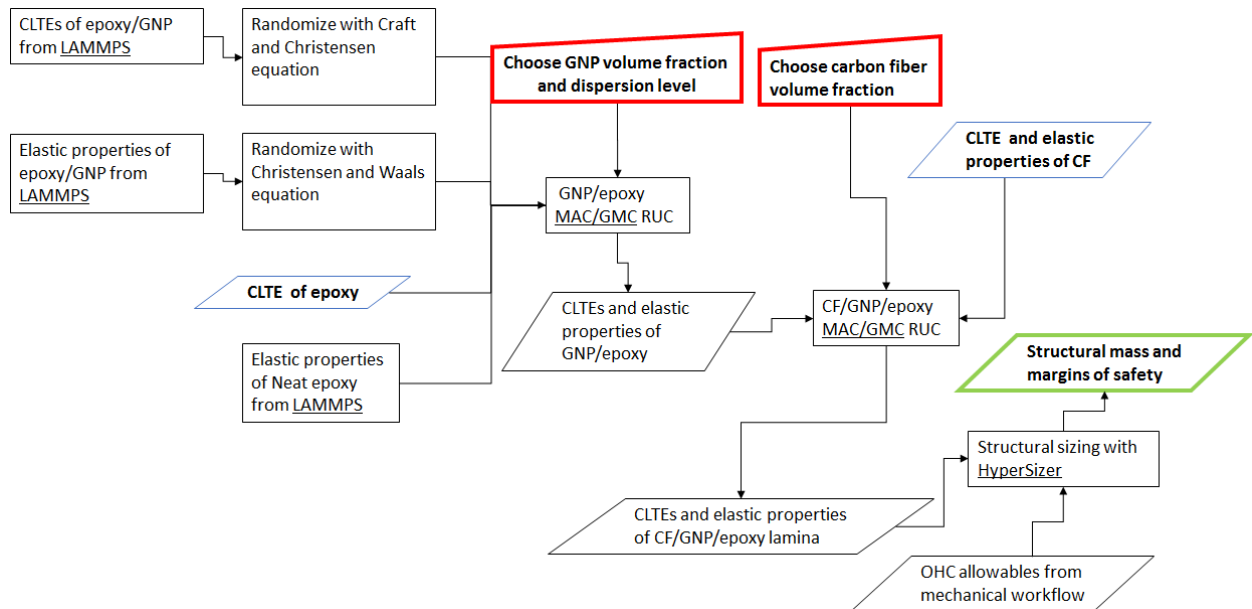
CLTEs of epoxy/GNP from LAMMPS

Randomize with Craft and Christensen equation

Choose GNP volume fraction and dispersion level

Choose carbon fiber volume fraction

CLTE and elastic properties of CF

Elastic properties of epoxy/GNP from LAMMPS

Randomize with Christensen and Waals equation

GNP/epoxy MAC/GMC RUC

CLTE of epoxy

CLTEs and elastic properties of GNP/epoxy

CF/GNP/epoxy MAC/GMC RUC

Elastic properties of Neat epoxy from LAMMPS

Structural mass and margins of safety

Structural sizing with HyperSizer

CLTEs and elastic properties of CF/GNP/epoxy lamina

OHC allowables from mechanical workflow